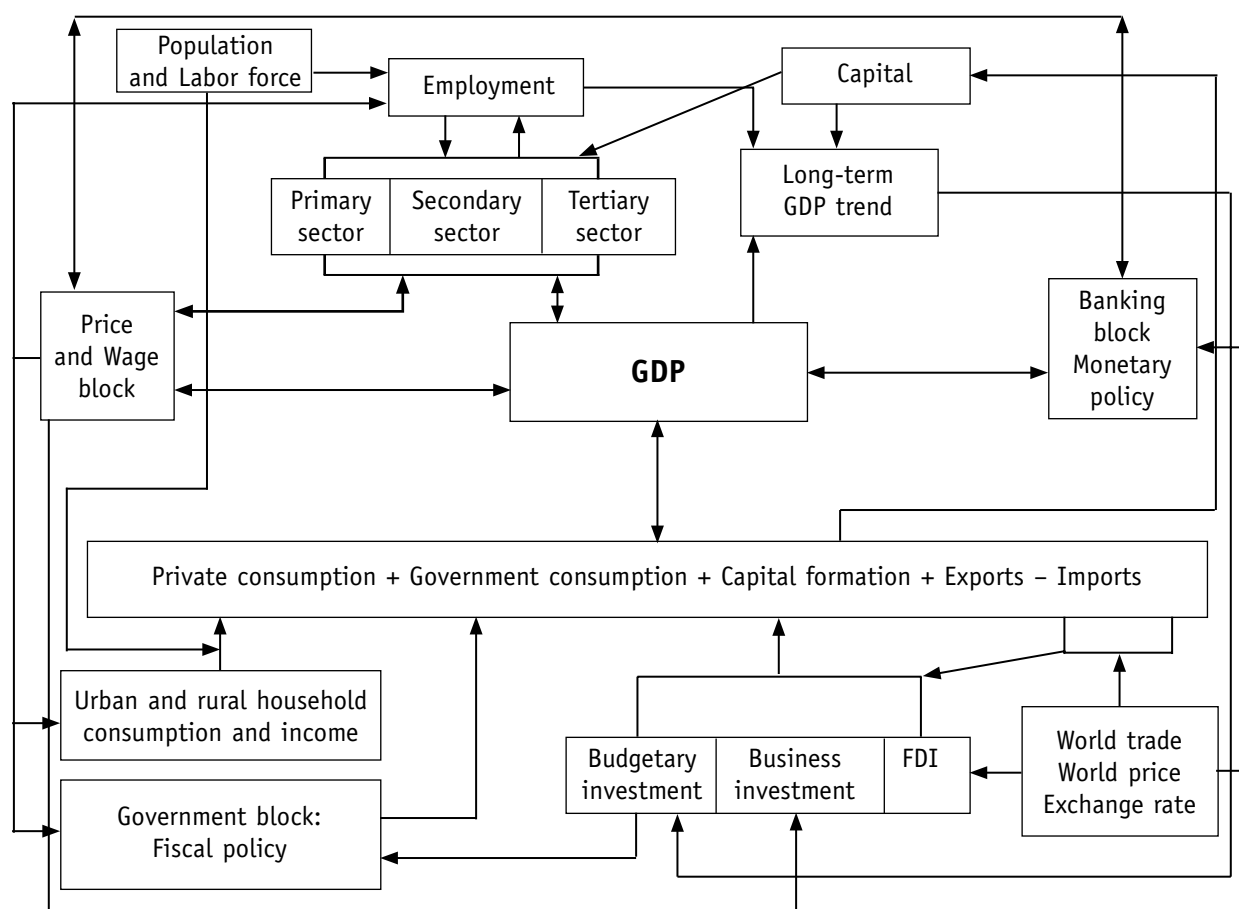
Population and Labor force

Employment

Capital

Primary sector

Secondary sector

Tertiary sector

Long-term GDP trend

Price and Wage block

GDP

Banking block Monetary policy

Private consumption + Government consumption + Capital formation + Exports – Imports

Urban and rural household consumption and income

Government block: Fiscal policy

Budgetary investment

Business investment

FDI

World trade World price Exchange rate